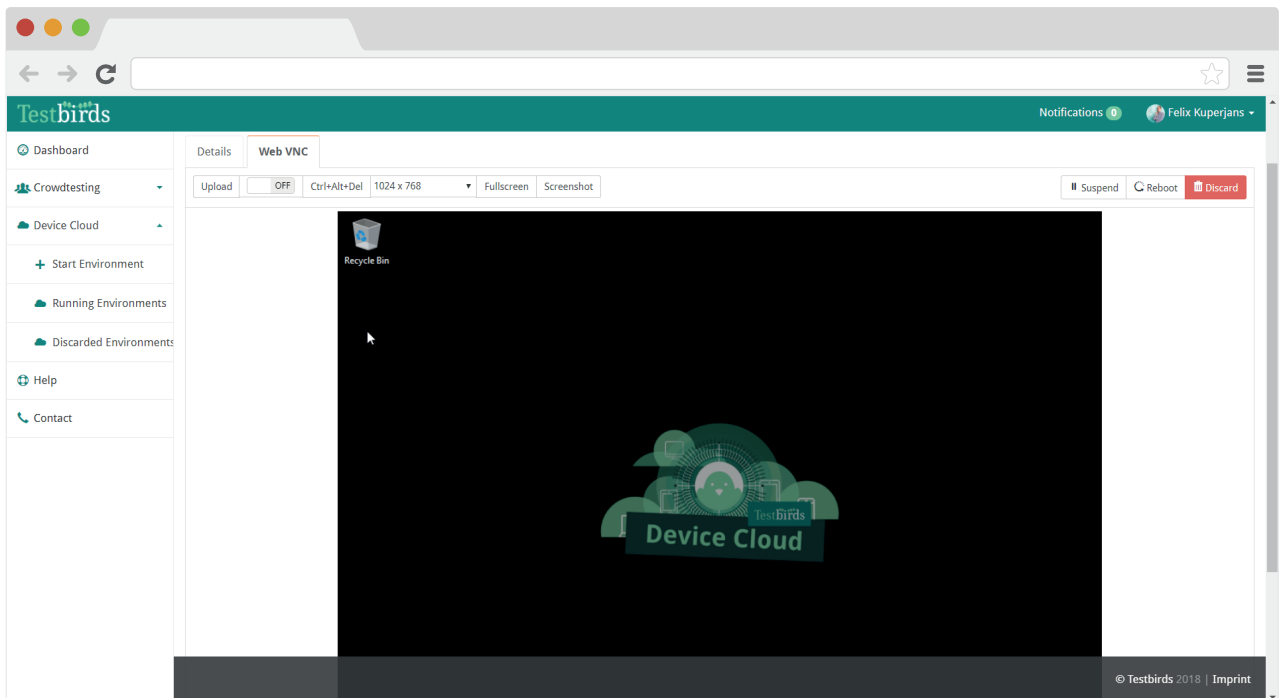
Testbirds

Notifications 0

Felix Kuperjans

Dashboard

Crowdtesting

Device Cloud

Start Environment

Running Environments

Discarded Environments

Help

Contact

Details

Web VNC

Upload

OFF

Ctrl+Alt+Del

1024 x 768

Fullscreen

Screenshot

Suspend

Reboot

Discard

Recycle Bin

Testbirds

Device Cloud

© Testbirds 2018 | Imprint